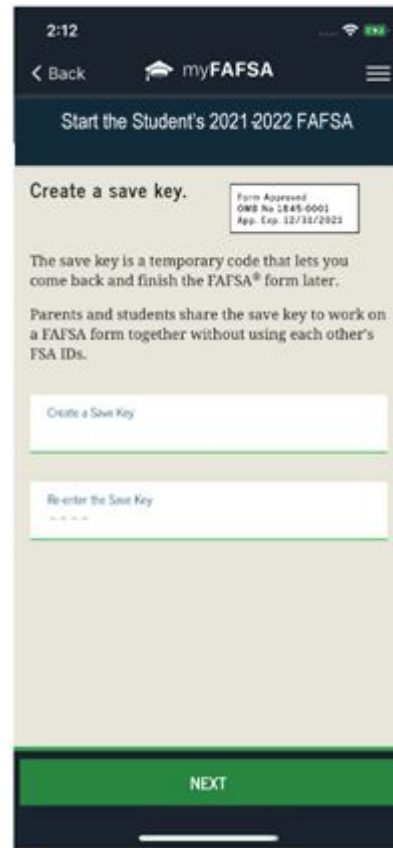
2:12

< Back myFAFSA

Start the Student's 2021-2022 FAFSA

Create a save key.

Form Approved
OMB No 1845-0001
App. Exp. 12/31/2021

The save key is a temporary code that lets you come back and finish the FAFSA® form later.

Parents and students share the save key to work on a FAFSA form together without using each other's FSA IDs.

Create a Save Key

Re-enter the Save Key

NEXT